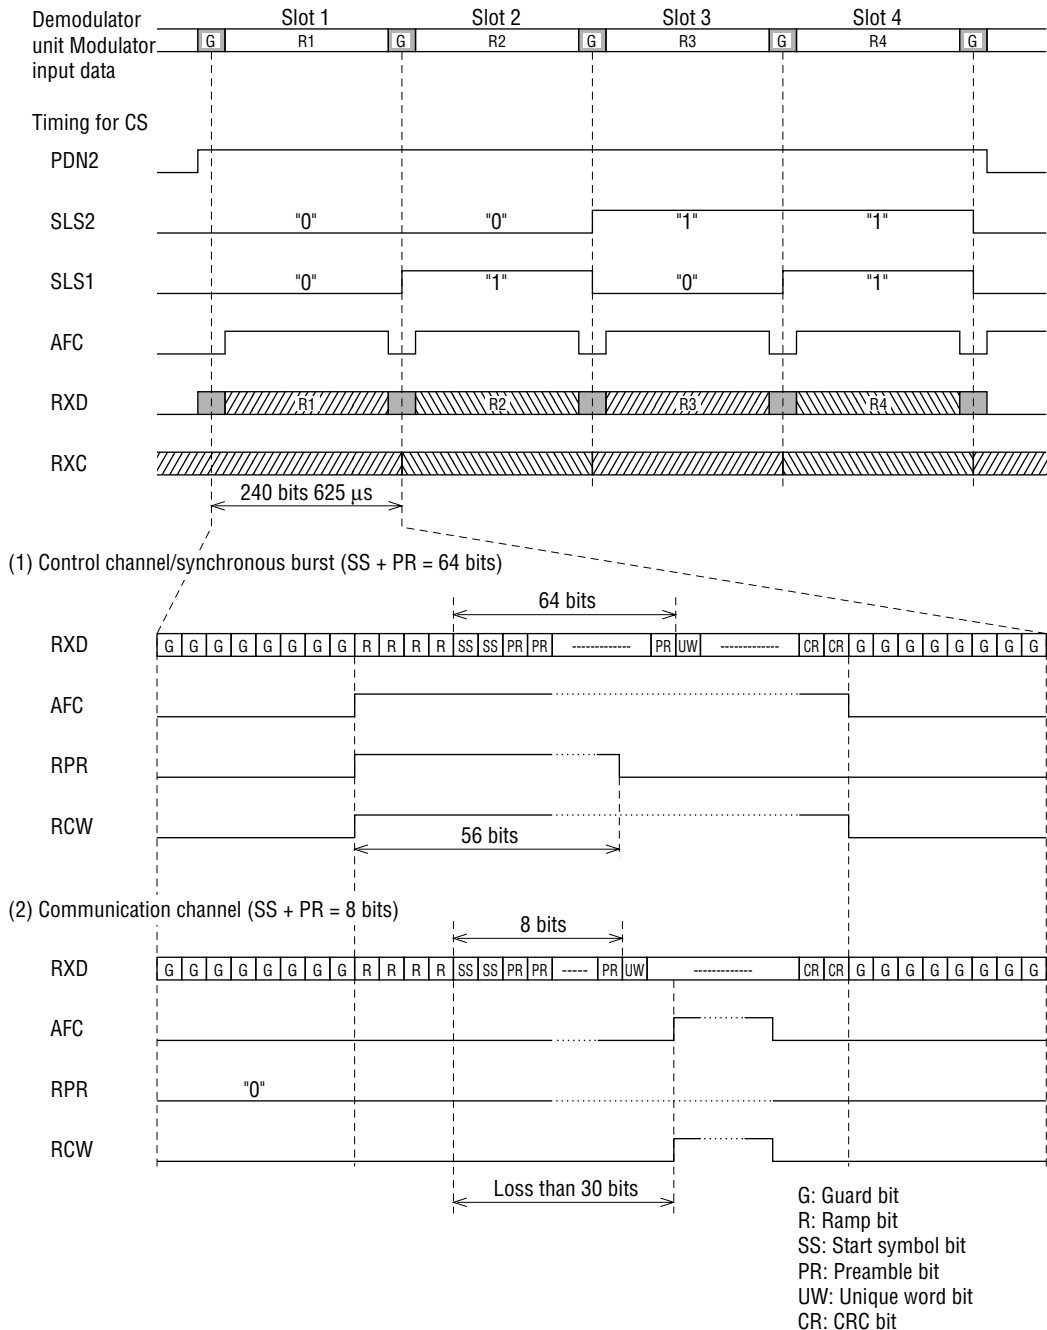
Demodulator unit Modulator input data

Slot 1 Slot 2 Slot 3 Slot 4

G R1 G R2 G R3 G R4 G

Timing for CS

PDN2

SLS2 "0" "0" "1" "1"

SLS1 "0" "1" "0" "1"

AFC

RXD R1 R2 R3 R4

RXC

240 bits 625 µs

(1) Control channel/synchronous burst (SS + PR = 64 bits)

64 bits

RXD G G G G G G G G R R R R SS SS PR PR ------------ PR UW ------------ CR CR G G G G G G G G

AFC

RPR

RCW

56 bits

(2) Communication channel (SS + PR = 8 bits)

8 bits

RXD G G G G G G G G R R R R SS SS PR PR ----- PR UW ------------ CR CR G G G G G G G G

AFC

RPR "0"

RCW

Loss than 30 bits

G: Guard bit
R: Ramp bit
SS: Start symbol bit
PR: Preamble bit
UW: Unique word bit
CR: CRC bit